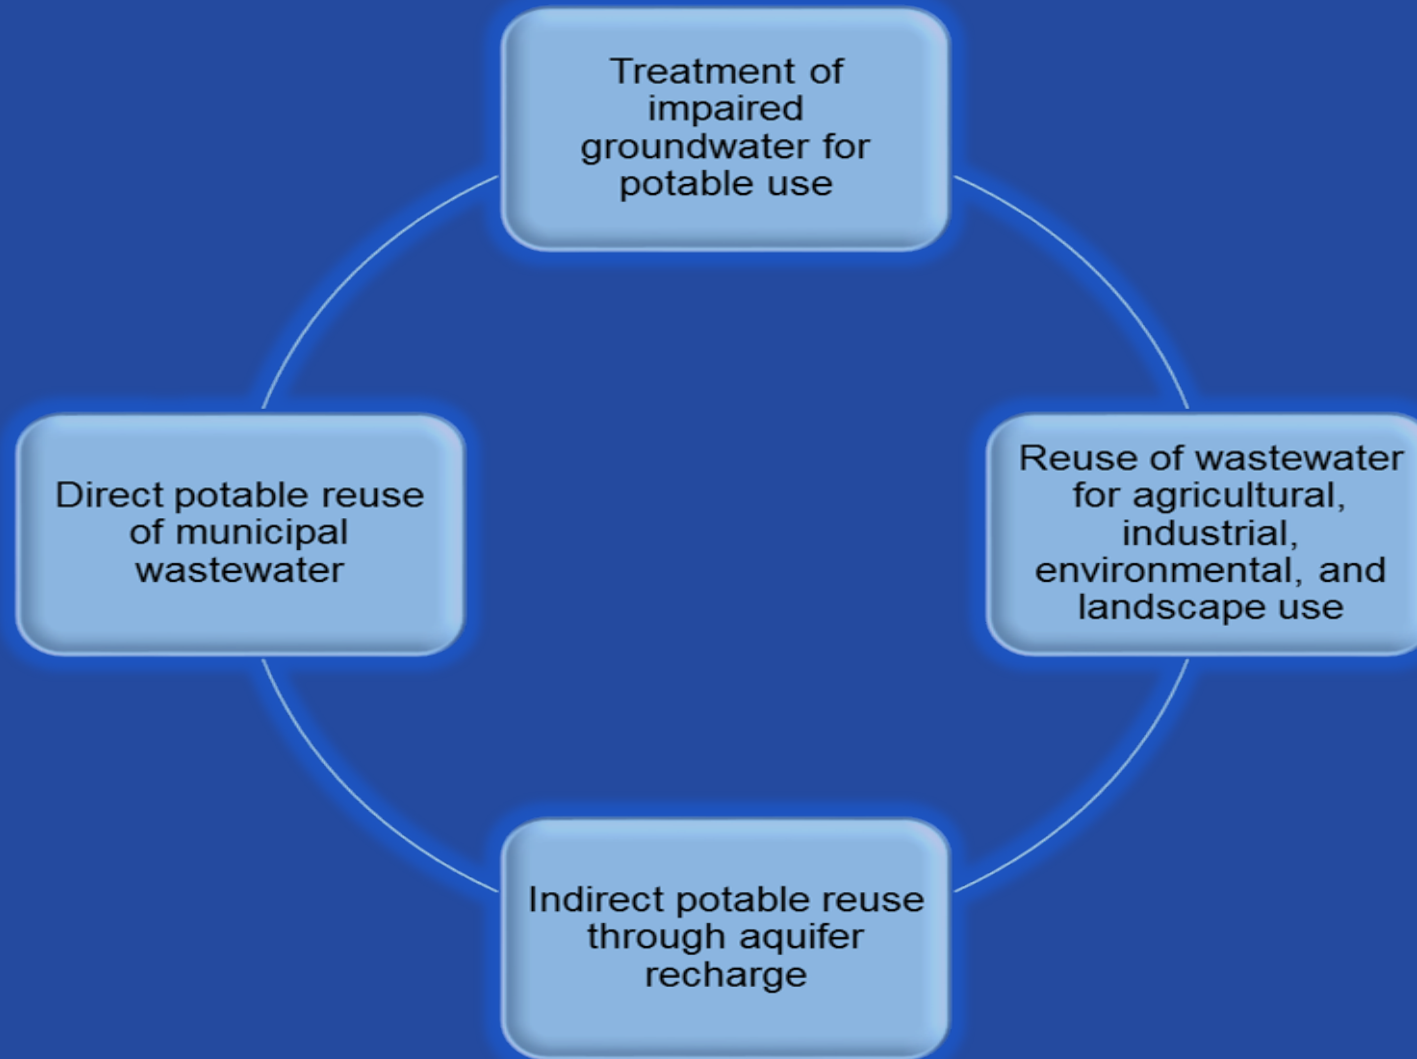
Treatment of impaired groundwater for potable use

Reuse of wastewater for agricultural, industrial, environmental, and landscape use

Indirect potable reuse through aquifer recharge

Direct potable reuse of municipal wastewater